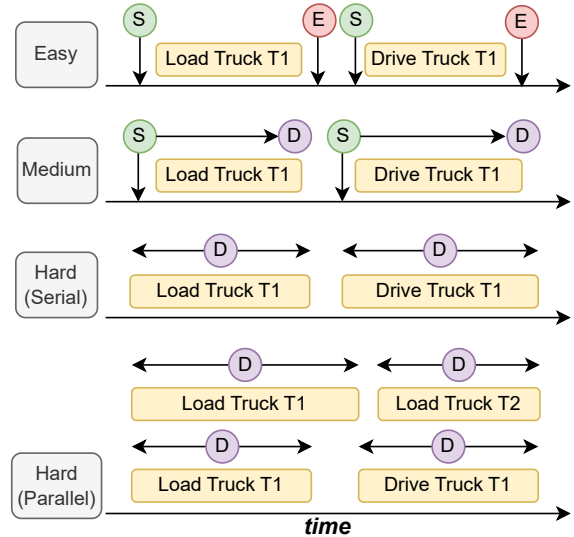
Easy
S
Load Truck T1
E
S
Drive Truck T1
E

Medium
S
D
Load Truck T1
S
D
Drive Truck T1

Hard (Serial)
D
Load Truck T1
D
Drive Truck T1

D
Load Truck T1
D
Load Truck T2

Hard (Parallel)
D
Load Truck T1
D
Drive Truck T1

time